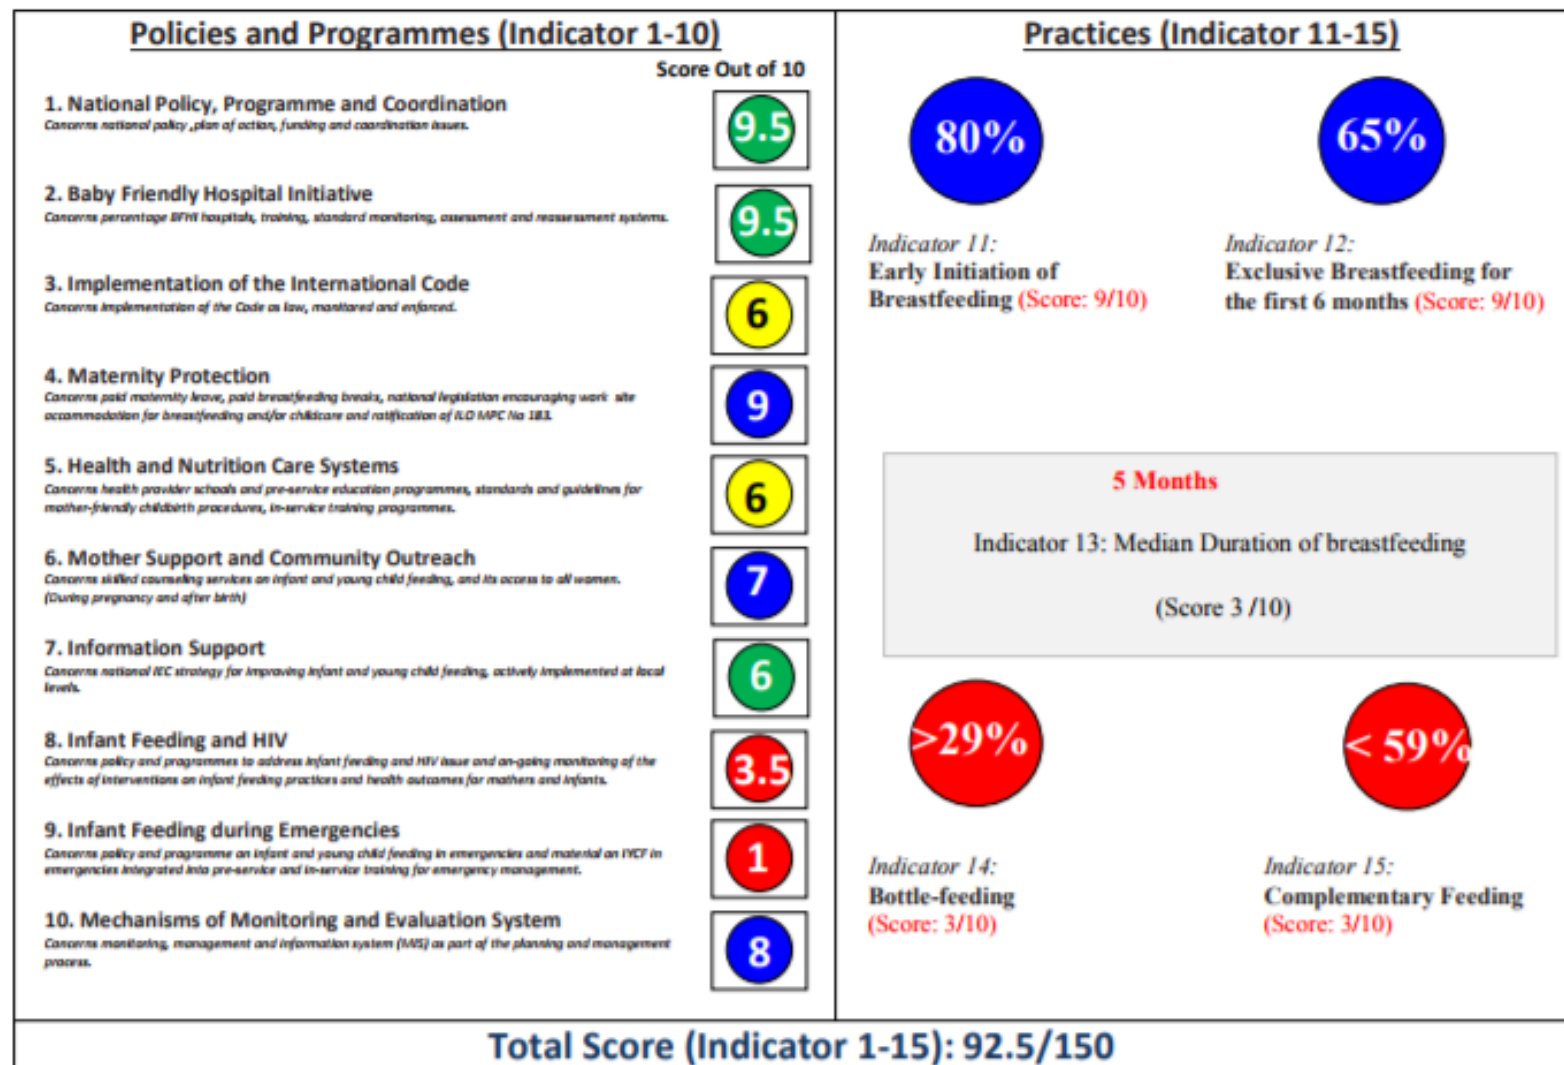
Policies and Programmes (Indicator 1-10)

Score Out of 10

1. National Policy, Programme and Coordination
Concerns national policy ,plan of action, funding and coordination issues.

9.5

2. Baby Friendly Hospital Initiative
Concerns percentage BFHI hospitals, training, standard monitoring, assessment and reassessment systems.

9.5

3. Implementation of the International Code
Concerns implementation of the Code as law, monitored and enforced.

6

4. Maternity Protection
Concerns paid maternity leave, paid breastfeeding breaks, national legislation encouraging work site accommodation for breastfeeding and/or childcare and ratification of ILO MPC No 183.

9

5. Health and Nutrition Care Systems
Concerns health provider schools and pre-service education programmes, standards and guidelines for mother-friendly childbirth procedures, in-service training programmes.

6

6. Mother Support and Community Outreach
Concerns skilled counseling services on infant and young child feeding, and its access to all women. (During pregnancy and after birth)

7

7. Information Support
Concerns national IEC strategy for improving infant and young child feeding, actively implemented at local levels.

6

8. Infant Feeding and HIV
Concerns policy and programmes to address infant feeding and HIV issue and on-going monitoring of the effects of interventions on infant feeding practices and health outcomes for mothers and infants.

3.5

9. Infant Feeding during Emergencies
Concerns policy and programme on infant and young child feeding in emergencies and material on IYCF in emergencies integrated into pre-service and in-service training for emergency management.

1

10. Mechanisms of Monitoring and Evaluation System
Concerns monitoring, management and information system (MIS) as part of the planning and management process.

8

Practices (Indicator 11-15)

80%

65%

Indicator 11:
Early Initiation of Breastfeeding (Score: 9/10)

Indicator 12:
Exclusive Breastfeeding for the first 6 months (Score: 9/10)

5 Months

Indicator 13: Median Duration of breastfeeding

(Score 3 /10)

>29%

< 59%

Indicator 14:
Bottle-feeding
(Score: 3/10)

Indicator 15:
Complementary Feeding
(Score: 3/10)

Total Score (Indicator 1-15): 92.5/150